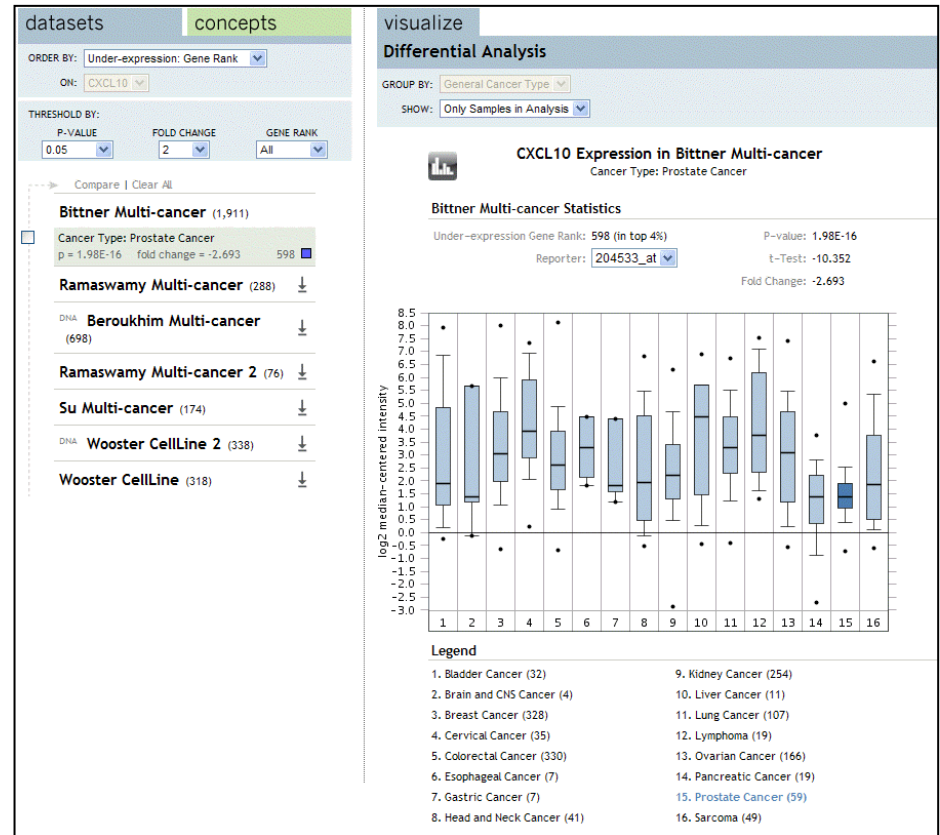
datasets concepts

ORDER BY: Under-expression: Gene Rank

ON: CXCL10

THRESHOLD BY:
P-VALUE 0.05
FOLD CHANGE 2
GENE RANK All

Compare | Clear All

Bittner Multi-cancer (1,911)

Cancer Type: Prostate Cancer
p = 1.98E-16 fold change = -2.693 598

Ramaswamy Multi-cancer (288)

DNA Beroukhim Multi-cancer (698)

Ramaswamy Multi-cancer 2 (76)

Su Multi-cancer (174)

DNA Wooster CellLine 2 (338)

Wooster CellLine (318)

visualize

Differential Analysis

GROUP BY: General Cancer Type

SHOW: Only Samples in Analysis

CXCL10 Expression in Bittner Multi-cancer
Cancer Type: Prostate Cancer

Bittner Multi-cancer Statistics

Under-expression Gene Rank: 598 (in top 4%)
Reporter: 204533_at
P-value: 1.98E-16
t-Test: -10.352
Fold Change: -2.693

log2 median-centered intensity

8.5 8.0 7.5 7.0 6.5 6.0 5.5 5.0 4.5 4.0 3.5 3.0 2.5 2.0 1.5 1.0 0.5 0.0 -0.5 -1.0 -1.5 -2.0 -2.5 -3.0

1 2 3 4 5 6 7 8 9 10 11 12 13 14 15 16

Legend

1. Bladder Cancer (32)
2. Brain and CNS Cancer (4)
3. Breast Cancer (328)
4. Cervical Cancer (35)
5. Colorectal Cancer (330)
6. Esophageal Cancer (7)
7. Gastric Cancer (7)
8. Head and Neck Cancer (41)
9. Kidney Cancer (254)
10. Liver Cancer (11)
11. Lung Cancer (107)
12. Lymphoma (19)
13. Ovarian Cancer (166)
14. Pancreatic Cancer (19)
15. Prostate Cancer (59)
16. Sarcoma (49)